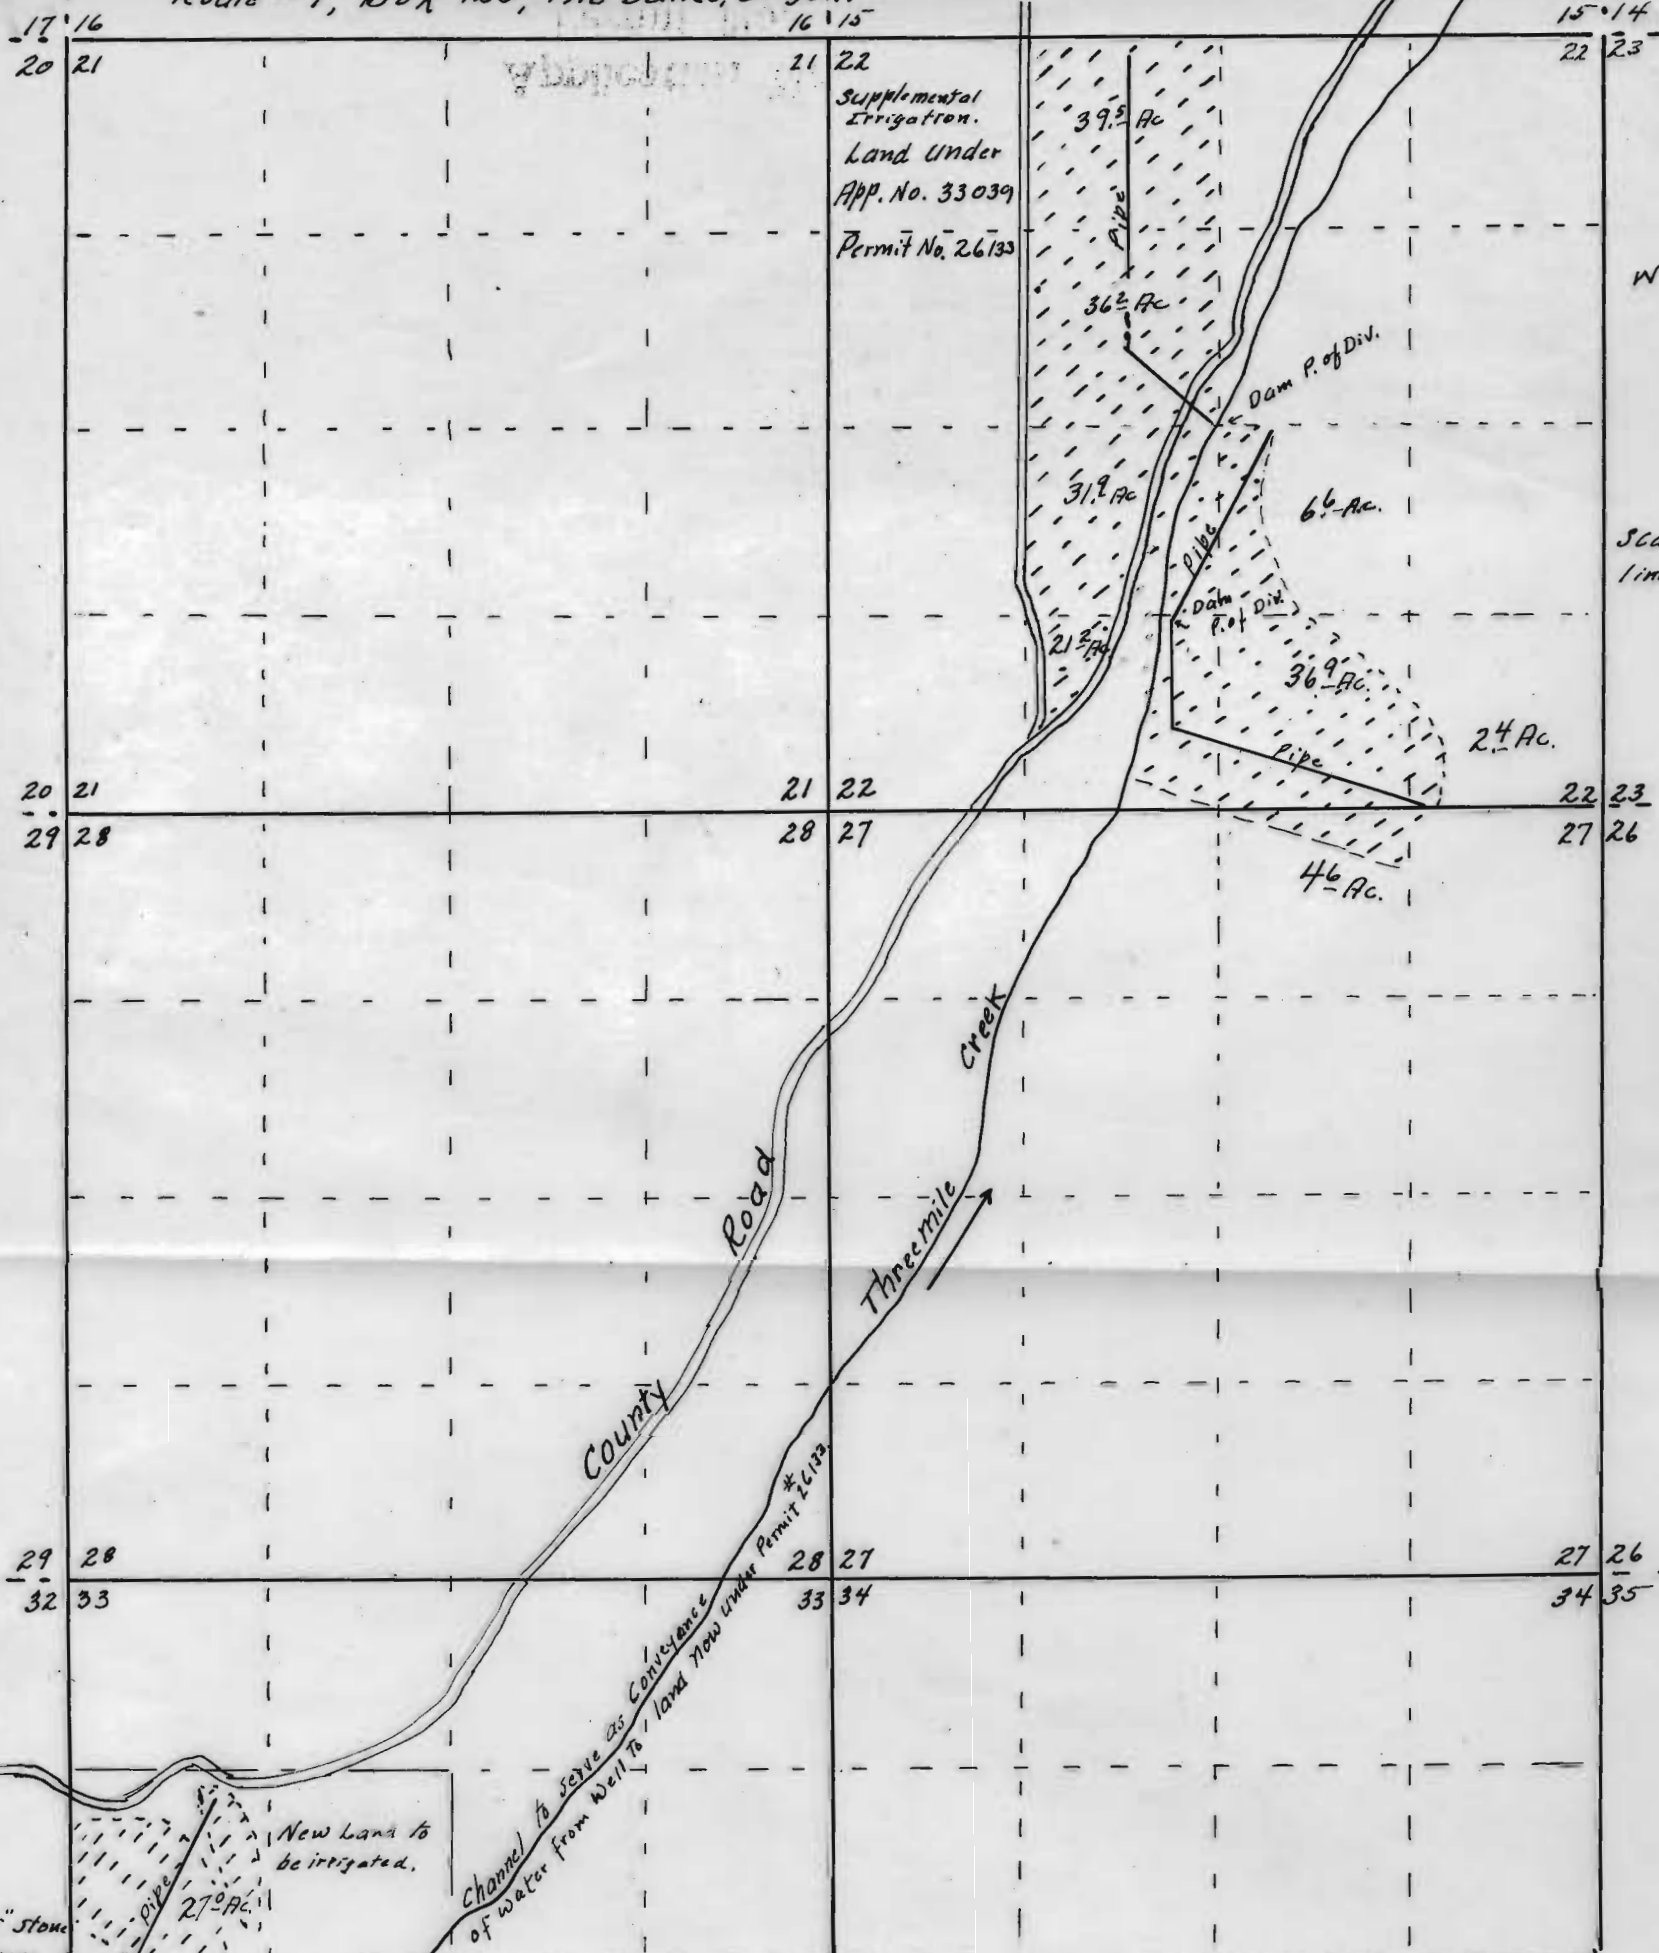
Route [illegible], Box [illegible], The Dalles, Oregon

17 16 16 15 15 14
20 21 21 22 22 23

Supplemental Irrigation.
Land Under
App. No. 33039
Permit No. 26133

$39.\underline{5}$ Ac
Pipe
$36.\underline{2}$ Ac
Dam P. of Div.
$31.\underline{9}$ Ac
$6.\underline{6}$ Ac.
Pipe
Dam P. of Div.
$21.\underline{2}$ Ac
$36.\underline{9}$ Ac.
$2.\underline{4}$ Ac.
Pipe

W

Sca
lim

20 21 21 22 22 23
29 28 28 27 27 26

$4.\underline{6}$ Ac.

Creek
Road
Threemile
County

29 28 28 27 27 26
32 33 33 34 34 35

Channel to serve as Conveyance of water from Well to land now under Permit #26133.

New Land to be irrigated.
pipe
$27.\underline{0}$ Ac.
" Stone